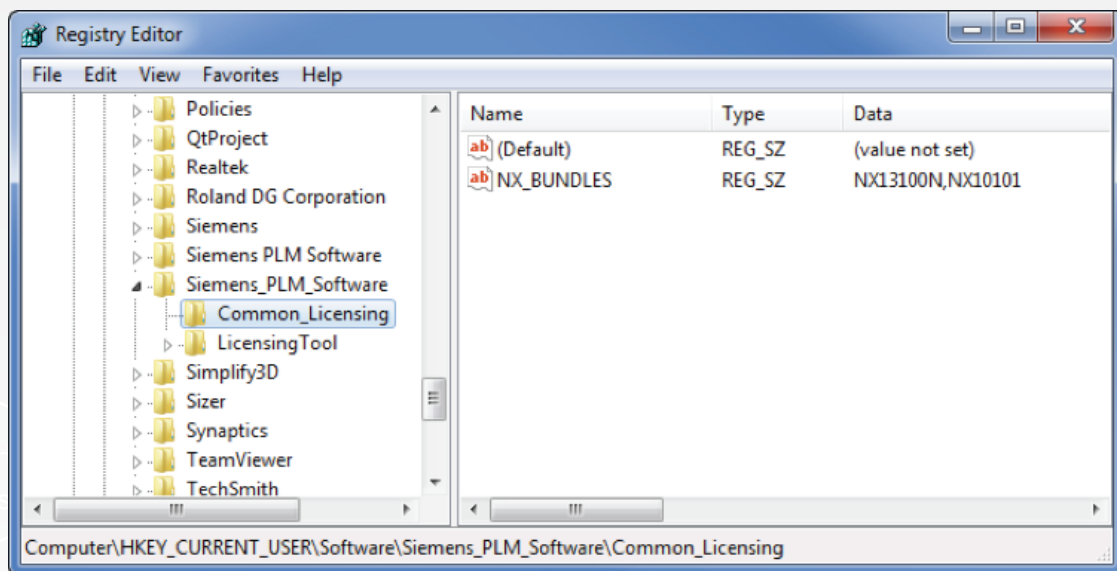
Registry Editor

File Edit View Favorites Help

Policies
QtProject
Realtek
Roland DG Corporation
Siemens
Siemens PLM Software
Siemens_PLM_Software
Common_Licensing
LicensingTool
Simplify3D
Sizer
Synaptics
TeamViewer
TechSmith

| Name | Type | Data |
|---|---|---|
| ab (Default) | REG_SZ | (value not set) |
| ab NX_BUNDLES | REG_SZ | NX13100N,NX10101 |

Computer\HKEY_CURRENT_USER\Software\Siemens_PLM_Software\Common_Licensing